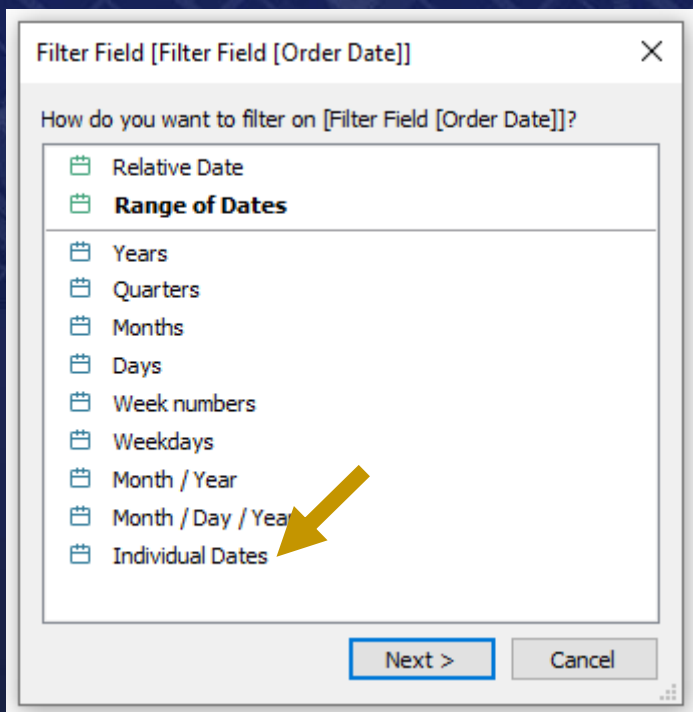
Filter Field [Filter Field [Order Date]]

How do you want to filter on [Filter Field [Order Date]]?

Relative Date
**Range of Dates**

Years
Quarters
Months
Days
Week numbers
Weekdays
Month / Year
Month / Day / Year
Individual Dates

Next >
Cancel